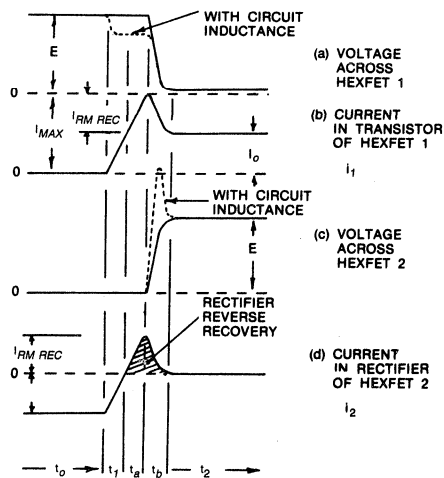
WITH CIRCUIT INDUCTANCE

E

(a) VOLTAGE ACROSS HEXFET 1

0

$I_{RM\ REC}$

$I_{MAX}$

(b) CURRENT IN TRANSISTOR OF HEXFET 1

$I_o$

$i_1$

0

WITH CIRCUIT INDUCTANCE

E

(c) VOLTAGE ACROSS HEXFET 2

0

RECTIFIER REVERSE RECOVERY

$I_{RM\ REC}$

0

(d) CURRENT IN RECTIFIER OF HEXFET 2

$i_2$

$t_o$ $t_1$ $t_a$ $t_b$ $t_2$